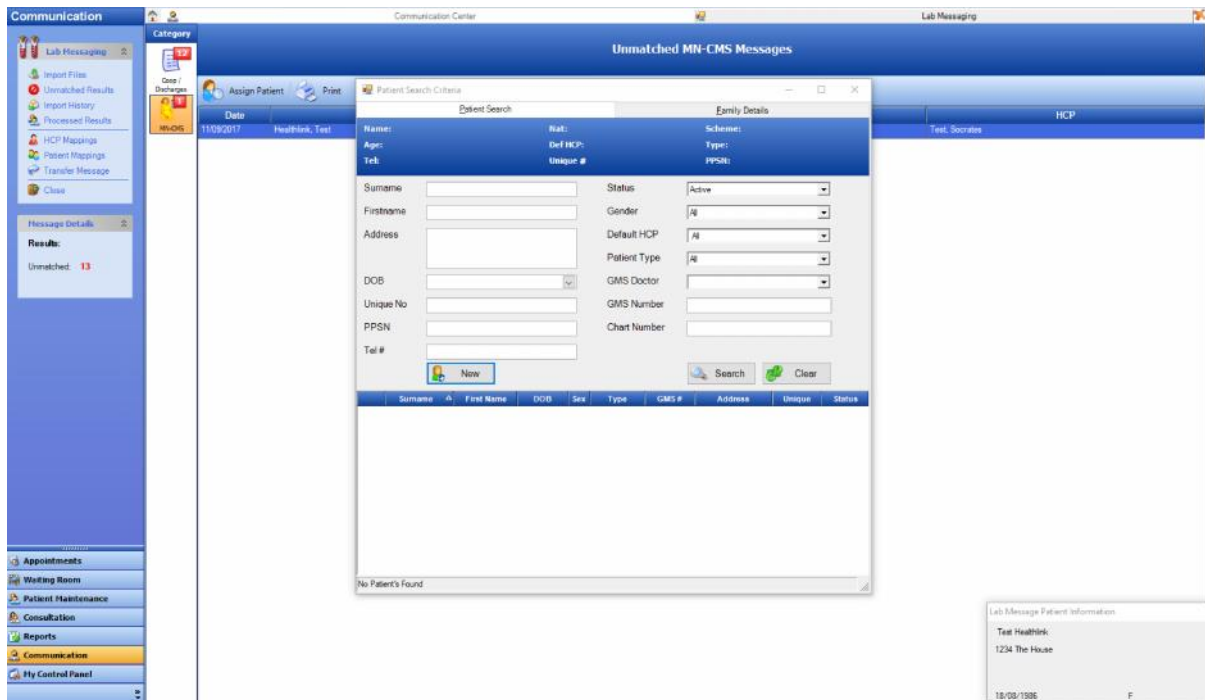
Communication

Communication Center

Lab Messaging

Lab Messaging

Import Files
Unmatched Results
Import History
Processed Results
HCP Mappings
Patient Mappings
Transfer Message
Close

Message Details

Results:

Unmatched: 13

Category

12

Coop / Discharges

1

MN-CMS

Unmatched MN-CMS Messages

Assign Patient

Print

| Date | | HCP |
|---|---|---|
| 11/09/2017 | Healthlink, Test | Test, Socrates |

Patient Search Criteria

Patient Search

Family Details

Name:
Age:
Tel:
Nat:
Def HCP:
Unique #
Scheme:
Type:
PPSN:

Surname
Firstname
Address
DOB
Unique No
PPSN
Tel #

Status Active
Gender All
Default HCP All
Patient Type All
GMS Doctor
GMS Number
Chart Number

New

Search

Clear

| Surname | First Name | DOB | Sex | Type | GMS # | Address | Unique | Status |
|---|---|---|---|---|---|---|---|---|

No Patient's Found

Appointments
Waiting Room
Patient Maintenance
Consultation
Reports
Communication
My Control Panel

Lab Message Patient Information

Test Healthlink
1234 The House

18/08/1986
F